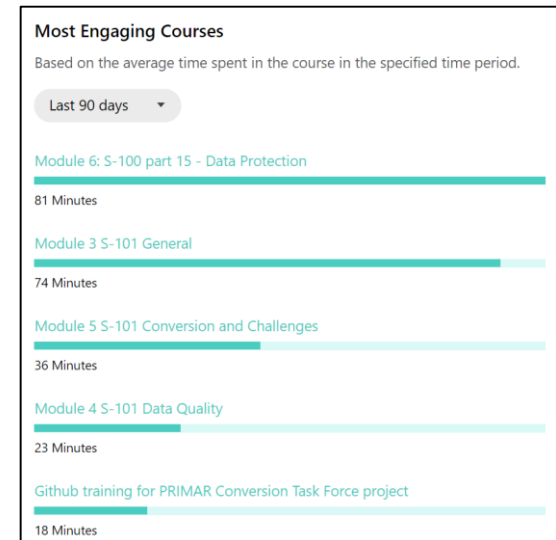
Most Engaging Courses

Based on the average time spent in the course in the specified time period.

Last 90 days

Module 6: S-100 part 15 - Data Protection

81 Minutes

Module 3 S-101 General

74 Minutes

Module 5 S-101 Conversion and Challenges

36 Minutes

Module 4 S-101 Data Quality

23 Minutes

Github training for PRIMAR Conversion Task Force project

18 Minutes